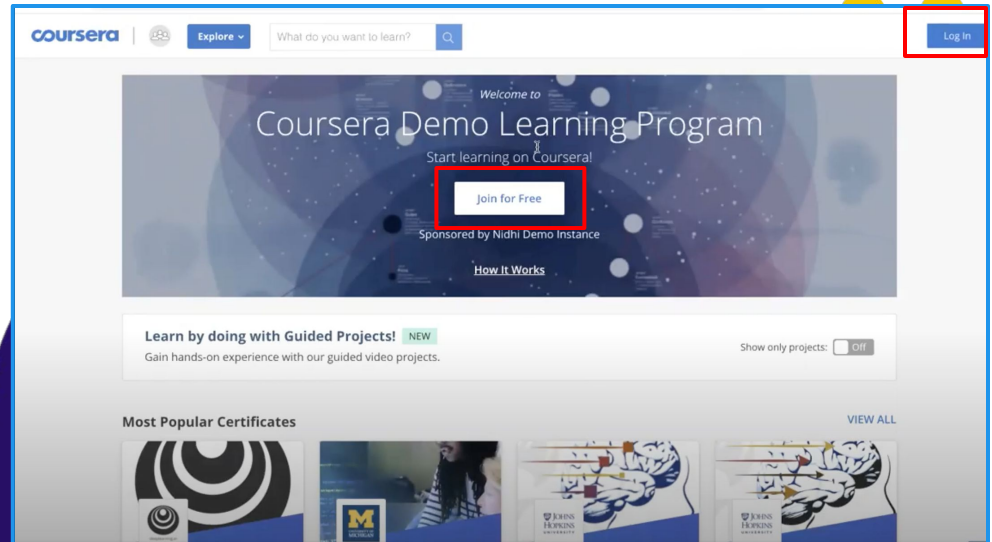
coursera

Explore

What do you want to learn?

Log In

Welcome to

Coursera Demo Learning Program

Start learning on Coursera!

Join for Free

Sponsored by Nidhi Demo Instance

How It Works

Learn by doing with Guided Projects! NEW

Gain hands-on experience with our guided video projects.

Show only projects: Off

Most Popular Certificates

VIEW ALL

M

JOHNS HOPKINS UNIVERSITY

JOHNS HOPKINS UNIVERSITY